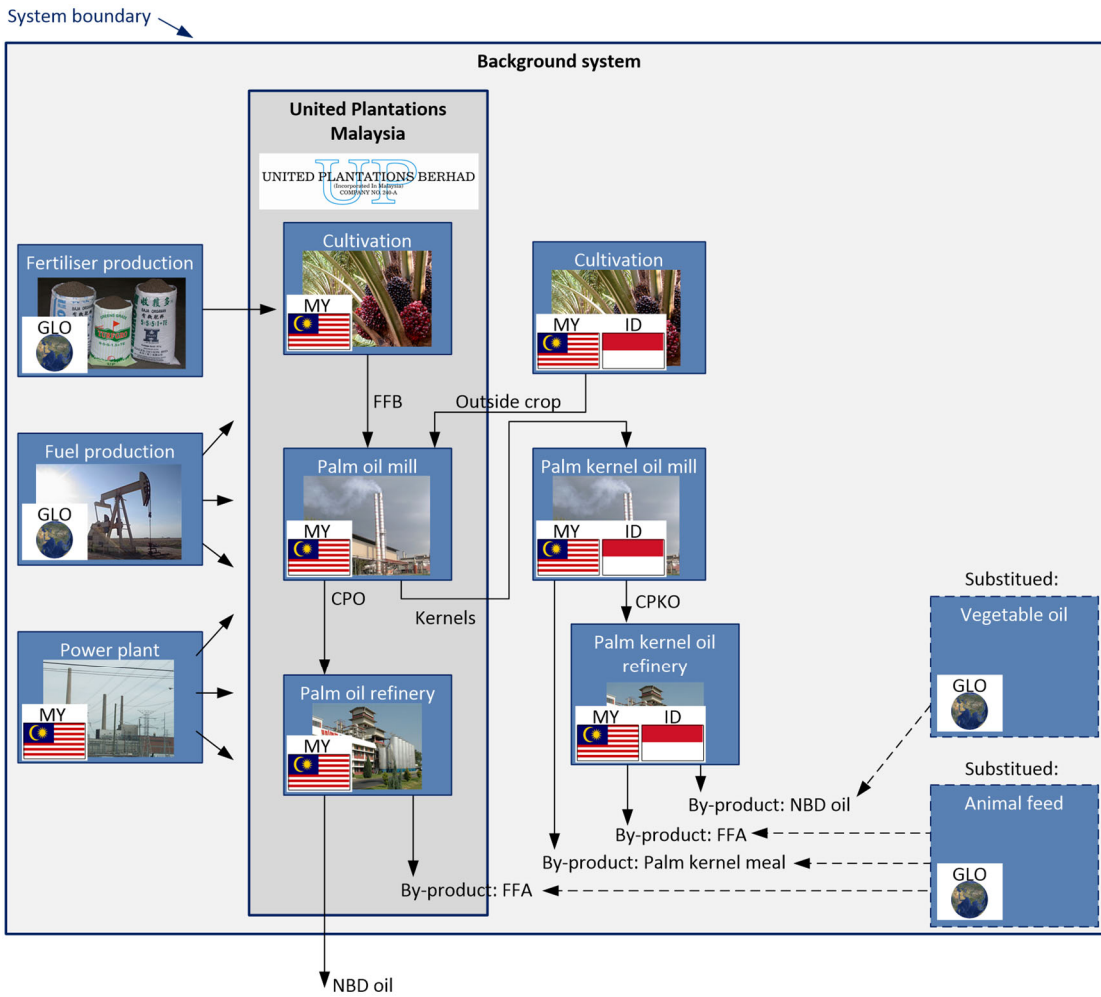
System boundary

Background system

United Plantations Malaysia

UNITED PLANTATIONS BERHAD
(Incorporated In Malaysia)
COMPANY NO. 240-A

Fertiliser production
GLO

Fuel production
GLO

Power plant
MY

Cultivation
MY

FFB

Palm oil mill
MY

CPO

Kernels

Palm oil refinery
MY

Cultivation
MY ID

Outside crop

Palm kernel oil mill
MY ID

CPKO

Palm kernel oil refinery
MY ID

Substitued:
Vegetable oil
GLO

Substitued:
Animal feed
GLO

By-product: NBD oil
By-product: FFA
By-product: Palm kernel meal
By-product: FFA

NBD oil